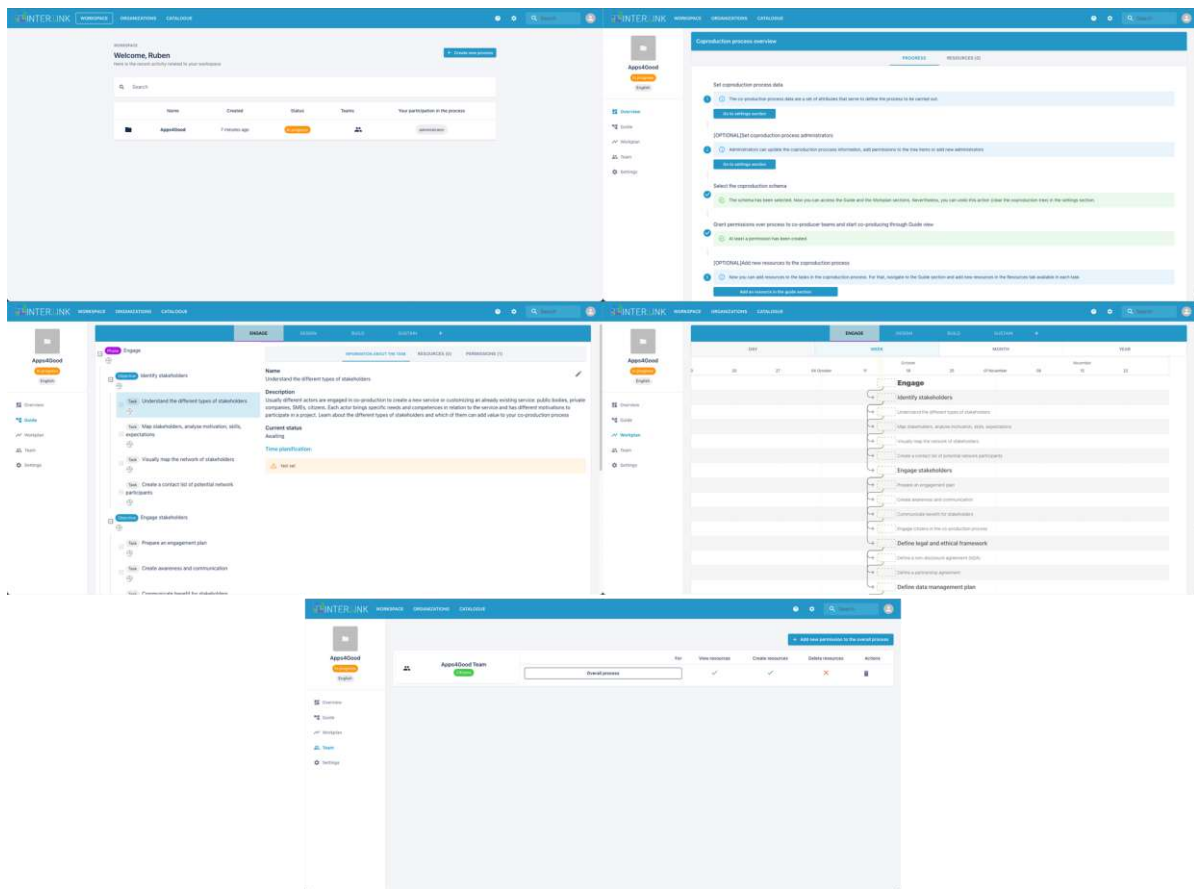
INTERLINK WORKSPACE ORGANIZATIONS CATALOGUE Search

WORKSPACE
Welcome, Ruben
Here is the recent activity related to your workspace

+ Create new process

Search

| | Name | Created | Status | Teams | Your participation in the process |
|---|---|---|---|---|---|
| | Apps4Good | 7 minutes ago | In progress | | administrator |

INTERLINK WORKSPACE ORGANIZATIONS CATALOGUE Search

Apps4Good
In progress
English

Overview
Guide
Workplan
Team
Settings

Coproduction process overview

PROGRESS RESOURCES (0)

Set coproduction process data
The co-production process data are a set of attributes that serve to define the process to be carried out.
Go to settings section

[OPTIONAL] Set coproduction process administrators
Administrators can update the coproduction process information, add permissions to the tree items or add new administrators
Go to settings section

Select the coproduction schema
The schema has been selected. Now you can access the Guide and the Workplan sections. Nevertheless, you can undo this action (clear the coproduction tree) in the settings section.

Grant permissions over process to co-producer teams and start co-producing through Guide view
At least a permission has been created

[OPTIONAL] Add new resources to the coproduction process
Now you can add resources to the tasks in the coproduction process. For that, navigate to the Guide section and add new resources in the Resources tab available in each task.
Add a resource in the guide section

INTERLINK WORKSPACE ORGANIZATIONS CATALOGUE Search

Apps4Good
In progress
English

Overview
Guide
Workplan
Team
Settings

ENGAGE DESIGN BUILD SUSTAIN

Phase Engage
Objective Identify stakeholders
Task Understand the different types of stakeholders
Task Map stakeholders, analyse motivation, skills, expectations
Task Visually map the network of stakeholders
Task Create a contact list of potential network participants
Objective Engage stakeholders
Task Prepare an engagement plan
Task Create awareness and communication
Task Communicate benefit for stakeholders

INFORMATION ABOUT THE TASK RESOURCES (0) PERMISSIONS (1)

Name
Understand the different types of stakeholders

Description
Usually different actors are engaged in co-production to create a new service or customizing an already existing service: public bodies, private companies, SMEs, citizens. Each actor brings specific needs and competences in relation to the service and has different motivations to participate in a project. Learn about the different types of stakeholders and which of them can add value to your co-production process

Current status
Awaiting

Time planification
Not set

INTERLINK WORKSPACE ORGANIZATIONS CATALOGUE Search

Apps4Good
In progress
English

Overview
Guide
Workplan
Team
Settings

ENGAGE DESIGN BUILD SUSTAIN

DAY WEEK MONTH YEAR

October November
20 27 04 October 11 18 25 01 November 08 15 22

Engage
Identify stakeholders
Understand the different types of stakeholders
Map stakeholders, analyse motivation, skills, expectations
Visually map the network of stakeholders
Create a contact list of potential network participants
Engage stakeholders
Prepare an engagement plan
Create awareness and communication
Communicate benefit for stakeholders
Engage citizens in the co-production process
Define legal and ethical framework
Define a non-disclosure agreement (NDA)
Define a partnership agreement
Define data management plan

INTERLINK WORKSPACE ORGANIZATIONS CATALOGUE Search

Apps4Good
In progress
English

Overview
Guide
Workplan
Team
Settings

+ Add new permission to the overall process

| | For | View resources | Create resources | Delete resources | Actions |
|---|---|---|---|---|---|
| Apps4Good Team | Overall process | ✓ | ✓ | ✕ | |